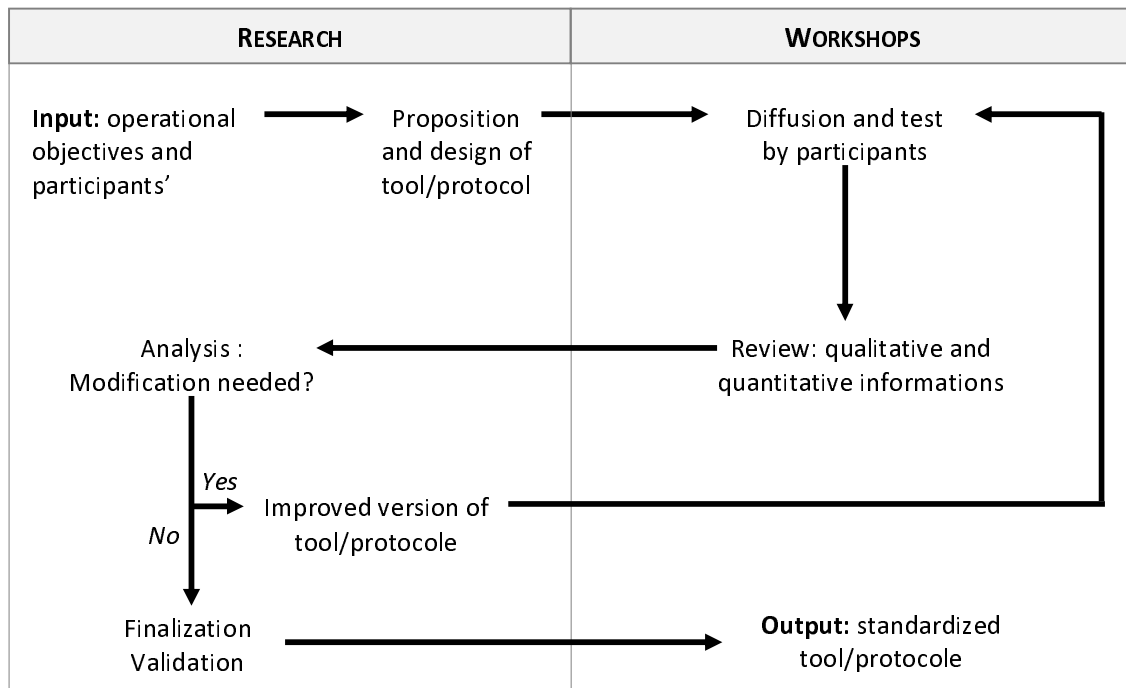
| RESEARCH | WORKSHOPS |
|---|---|

**Input:** operational objectives and participants'

Proposition and design of tool/protocol

Diffusion and test by participants

Review: qualitative and quantitative informations

Analysis : Modification needed?

Yes

Improved version of tool/protocole

No

Finalization Validation

**Output:** standardized tool/protocole